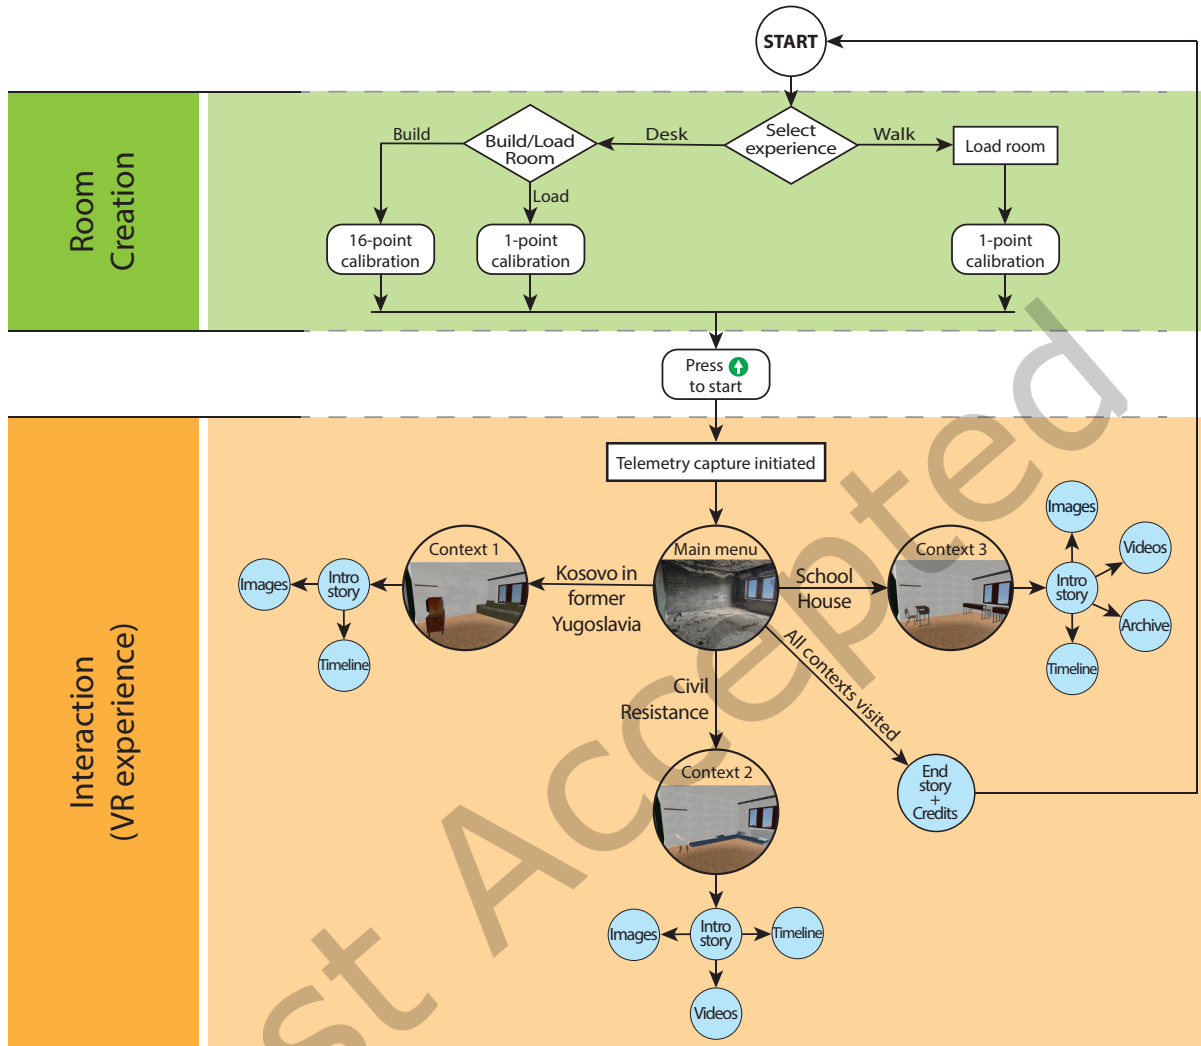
START

Room Creation

Build/Load Room

Select experience

Build

Desk

Walk

Load room

Load

16-point calibration

1-point calibration

1-point calibration

Press to start

Interaction (VR experience)

Telemetry capture initiated

Context 1

Main menu

Context 3

Images

Intro story

Kosovo in former Yugoslavia

School House

Images

Videos

Intro story

Archive

Timeline

Timeline

All contexts visited

Civil Resistance

Context 2

End story + Credits

Images

Intro story

Timeline

Videos

st Accepted